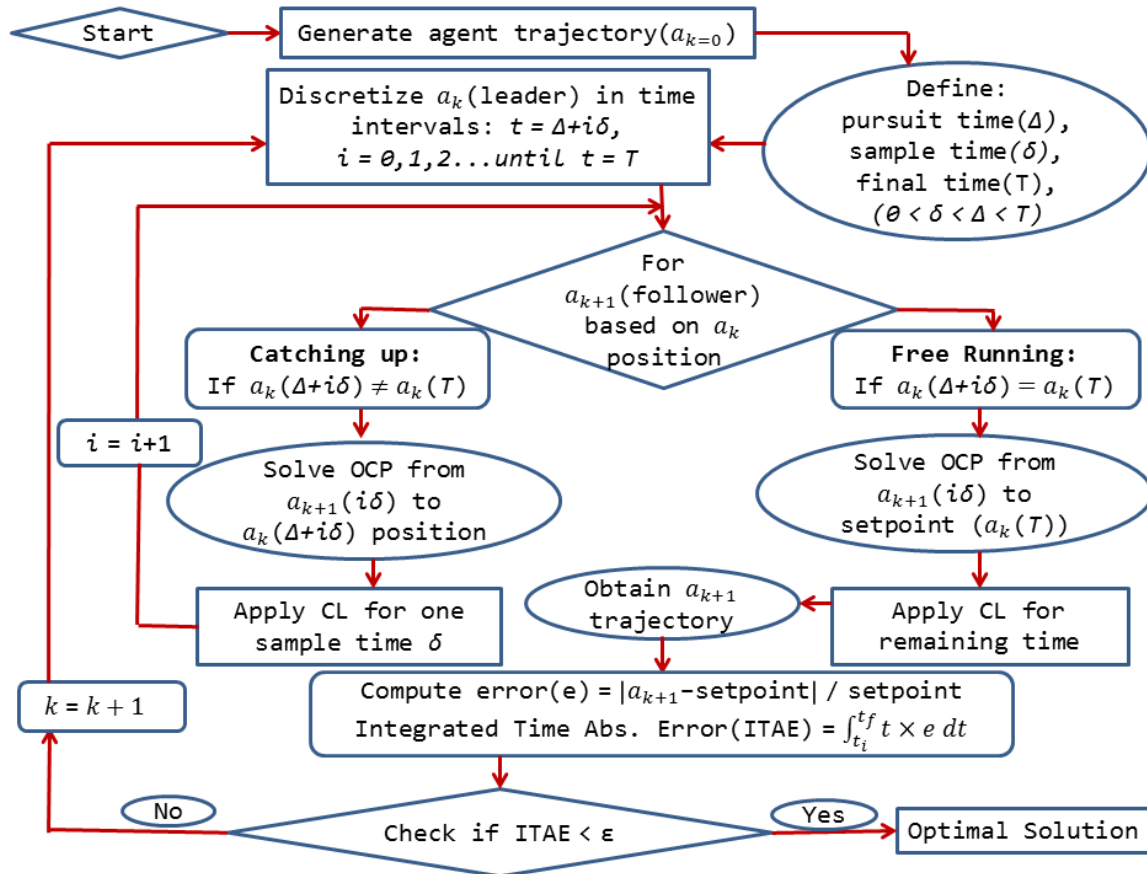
Start

Generate agent trajectory($a_{k=0}$)

Define: pursuit time($\Delta$), sample time($\delta$), final time(T), ($0 < \delta < \Delta < T$)

Discretize $a_k$(leader) in time intervals: $t = \Delta + i\delta$, $i = 0,1,2...until\ t = T$

For $a_{k+1}$(follower) based on $a_k$ position

Catching up: If $a_k(\Delta + i\delta) \neq a_k(T)$

Free Running: If $a_k(\Delta + i\delta) = a_k(T)$

$i = i+1$

Solve OCP from $a_{k+1}(i\delta)$ to $a_k(\Delta + i\delta)$ position

Solve OCP from $a_{k+1}(i\delta)$ to setpoint ($a_k(T)$)

Apply CL for one sample time $\delta$

Obtain $a_{k+1}$ trajectory

Apply CL for remaining time

$k = k + 1$

Compute error(e) = $|a_{k+1}$-setpoint| / setpoint
Integrated Time Abs. Error(ITAE) = $\int_{t_i}^{t_f} t \times e\, dt$

No

Check if ITAE < ε

Yes

Optimal Solution